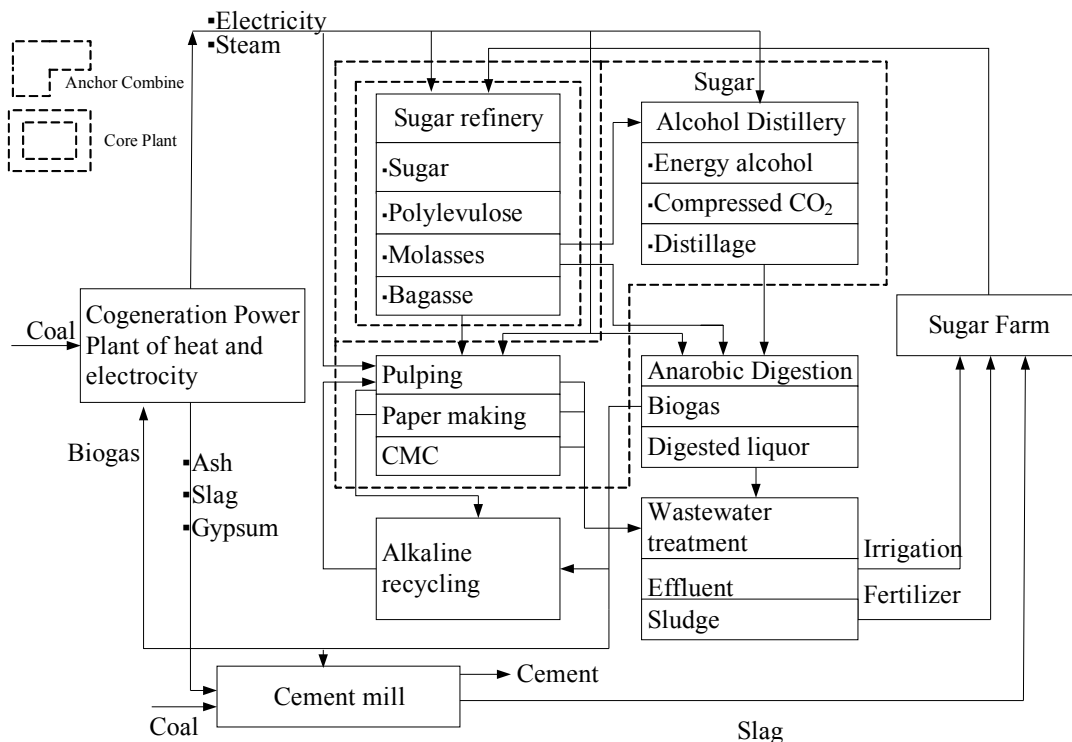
▪Electricity
▪Steam

Anchor Combine

Core Plant

Sugar

Sugar refinery
▪Sugar
▪Polylevulose
▪Molasses
▪Bagasse

Alcohol Distillery
▪Energy alcohol
▪Compressed $CO_2$
▪Distillage

Coal

Cogeneration Power Plant of heat and electrocity

Sugar Farm

Pulping
Paper making
CMC

Anarobic Digestion
Biogas
Digested liquor

Biogas

▪Ash
▪Slag
▪Gypsum

Alkaline recycling

Wastewater treatment
Effluent
Sludge

Irrigation
Fertilizer

Cement
Cement mill
Coal
Slag